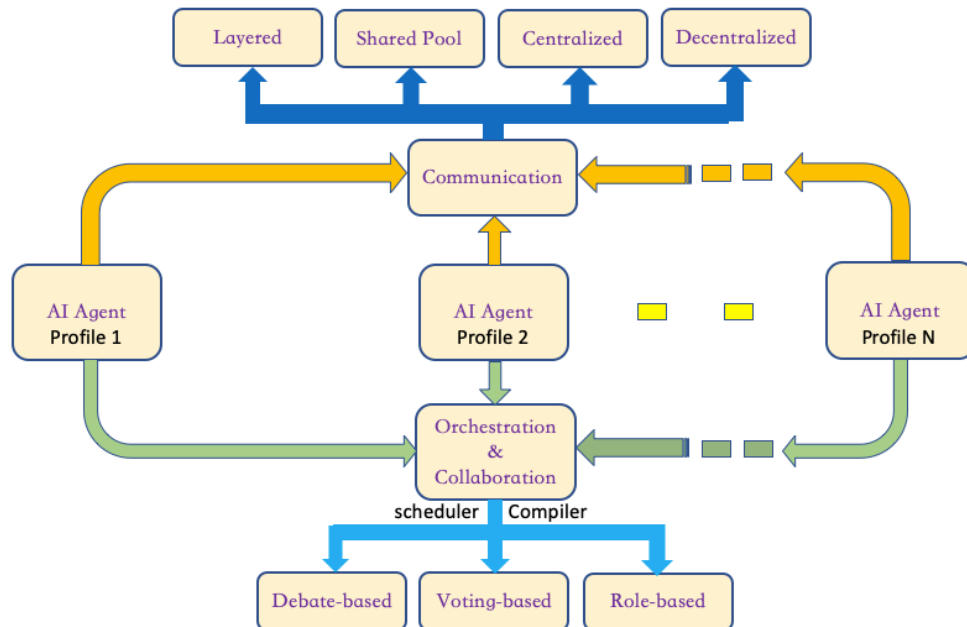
Layered

Shared Pool

Centralized

Decentralized

Communication

AI Agent
Profile 1

AI Agent
Profile 2

AI Agent
Profile N

Orchestration
&
Collaboration

scheduler

Compiler

Debate-based

Voting-based

Role-based